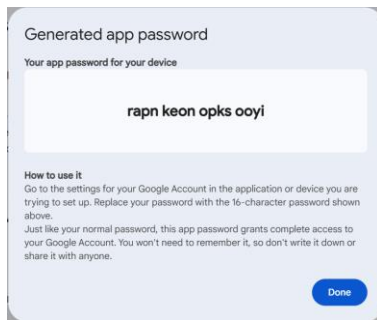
Generated app password

Your app password for your device

rapn keon opks ooyi

How to use it
Go to the settings for your Google Account in the application or device you are trying to set up. Replace your password with the 16-character password shown above.
Just like your normal password, this app password grants complete access to your Google Account. You won't need to remember it, so don't write it down or share it with anyone.

Done